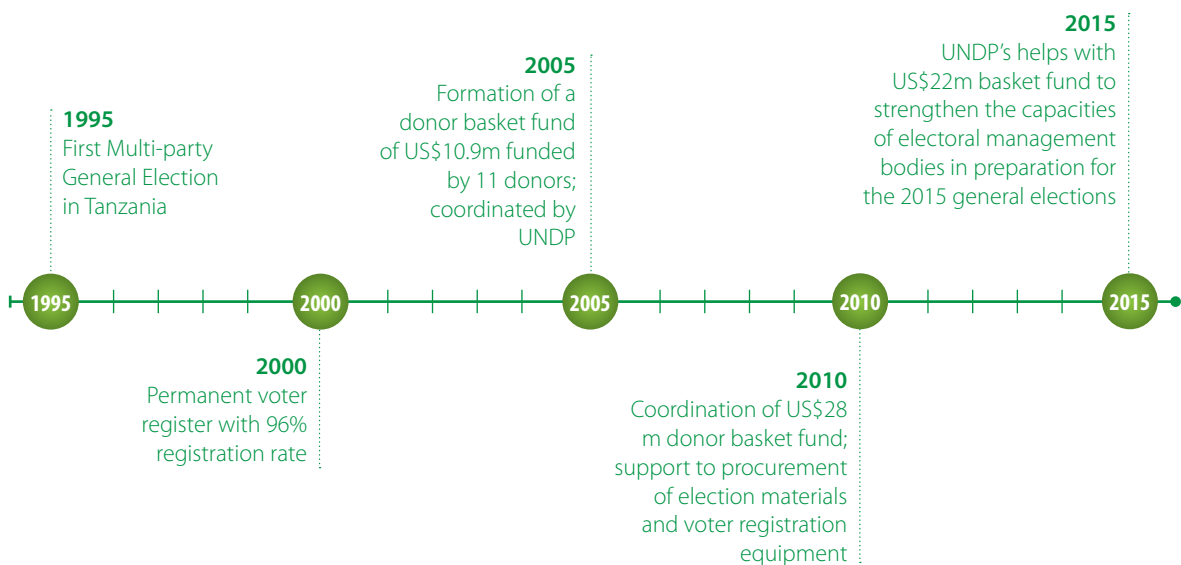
2015
UNDP's helps with US$22m basket fund to strengthen the capacities of electoral management bodies in preparation for the 2015 general elections

2005
Formation of a donor basket fund of US$10.9m funded by 11 donors; coordinated by UNDP

1995
First Multi-party General Election in Tanzania

1995 2000 2005 2010 2015

2000
Permanent voter register with 96% registration rate

2010
Coordination of US$28 m donor basket fund; support to procurement of election materials and voter registration equipment